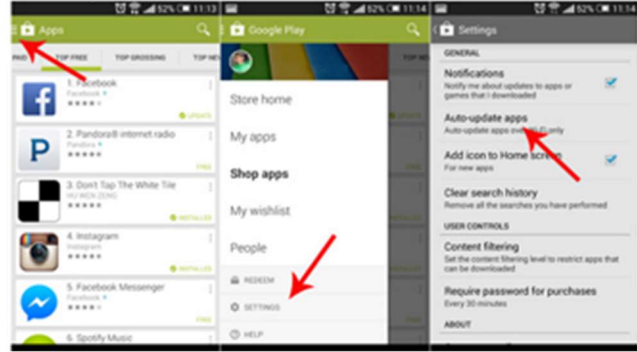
52% 11:14

Apps

PAID TOP FREE TOP GROSSING

1. Facebook
Facebook
UPDATE

2. Pandora® internet radio
Pandora
FREE

3. Don't Tap The White Tile
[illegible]
INSTALLED

4. Instagram
Instagram
INSTALLED

5. Facebook Messenger
Facebook
FREE

6. Spotify Music

52% 11:14

Google Play

TOP NE

Store home

My apps

Shop apps

My wishlist

People

REDEEM

SETTINGS

HELP

52% 11:14

Settings

GENERAL

Notifications
Notify me about updates to apps or games that I downloaded

Auto-update apps
Auto-update apps over Wi-Fi only

Add icon to Home screen
For new apps

Clear search history
Remove all the searches you have performed

USER CONTROLS

Content filtering
Set the content filtering level to restrict apps that can be downloaded

Require password for purchases
Every 30 minutes

ABOUT